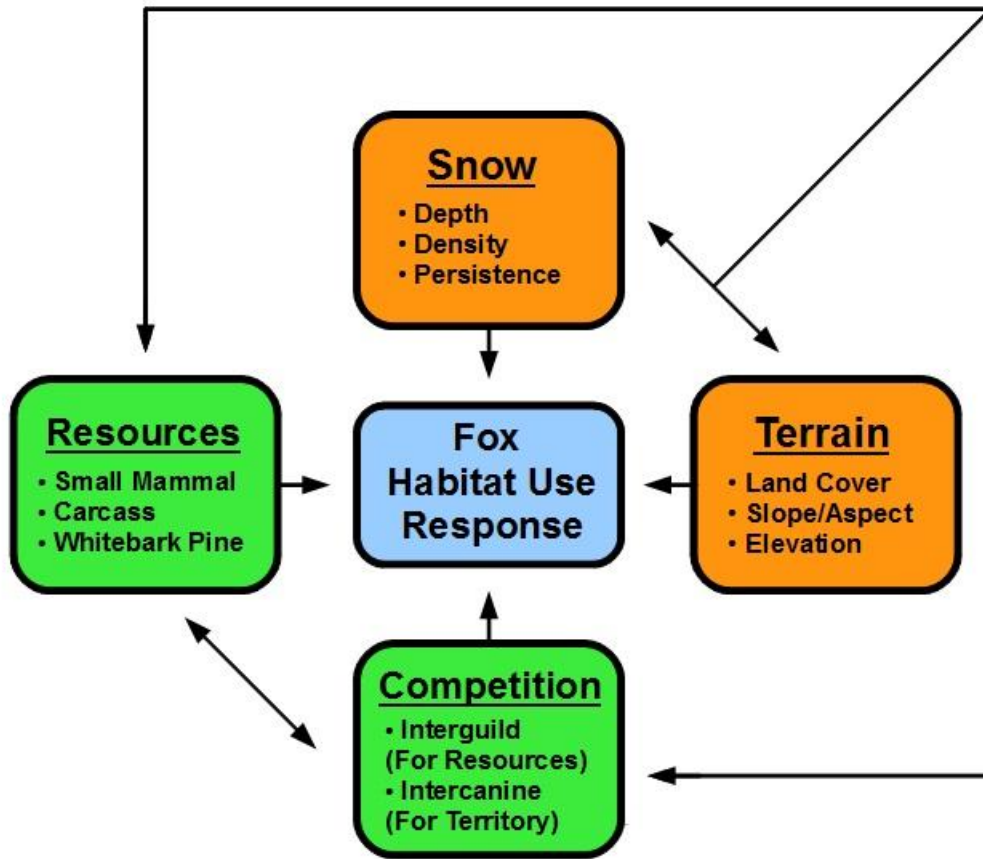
Snow
• Depth
• Density
• Persistence

Resources
• Small Mammal
• Carcass
• Whitebark Pine

Fox Habitat Use Response

Terrain
• Land Cover
• Slope/Aspect
• Elevation

Competition
• Interguild (For Resources)
• Intercanine (For Territory)